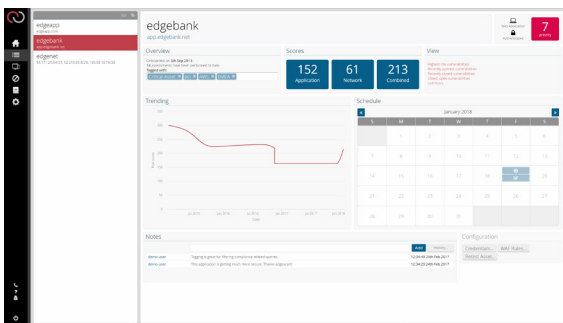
edgeapp
app.edgeapp.com

edgebank
app.edgebank.net

edgenet
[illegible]

edgebank
app.edgebank.net

Web Application
Authenticated

7
priority

Overview
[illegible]
Tagged with:

Scores
152
Application
61
Network
213
Combined

View
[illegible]

Trending
Jan 2016
Jul 2016
Jan 2017
Jul 2017
Jan 2018
Date

Schedule
January 2018
S M T W T F S

| S | M | T | W | T | F | S |
|---|---|---|---|---|---|---|
| 31 | 1 | 2 | 3 | 4 | 5 | 6 |
| 7 | 8 | 9 | 10 | 11 | 12 | 13 |
| 14 | 15 | 16 | 17 | 18 | 19 | 20 |
| 21 | 22 | 23 | 24 | 25 | 26 | 27 |
| 28 | 29 | 30 | 31 | | | |

Notes
Add
demo user — Tagging a good for filtering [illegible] — 12:34:49 24th Feb 2017
demo user — The application is getting much more secure. Thanks everyone!! — 12:34:29 24th Feb 2017

Configuration
Credentials...
WAF Rules...
Retest Asset...